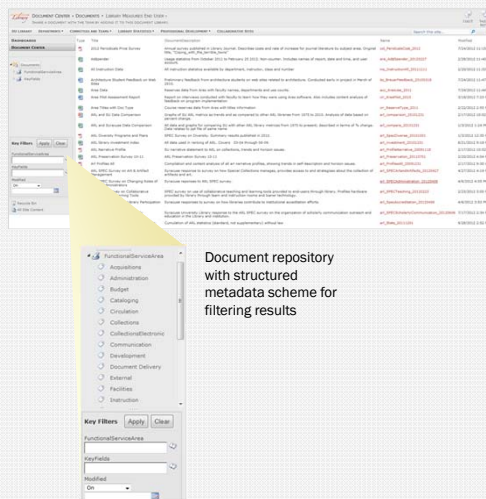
Document Center › Documents › Library Measures Staff Use

Type Title Document Description Name Modified

FunctionalServiceArea
Acquisitions
Administration
Budget
Cataloging
Circulation
Collections
CollectionsElectronic
Communication
Development
Document Delivery
External
Facilities
Instruction

Key Filters Apply Clear

FunctionalServiceArea

KeyFields

Modified
On

Document repository with structured metadata scheme for filtering results